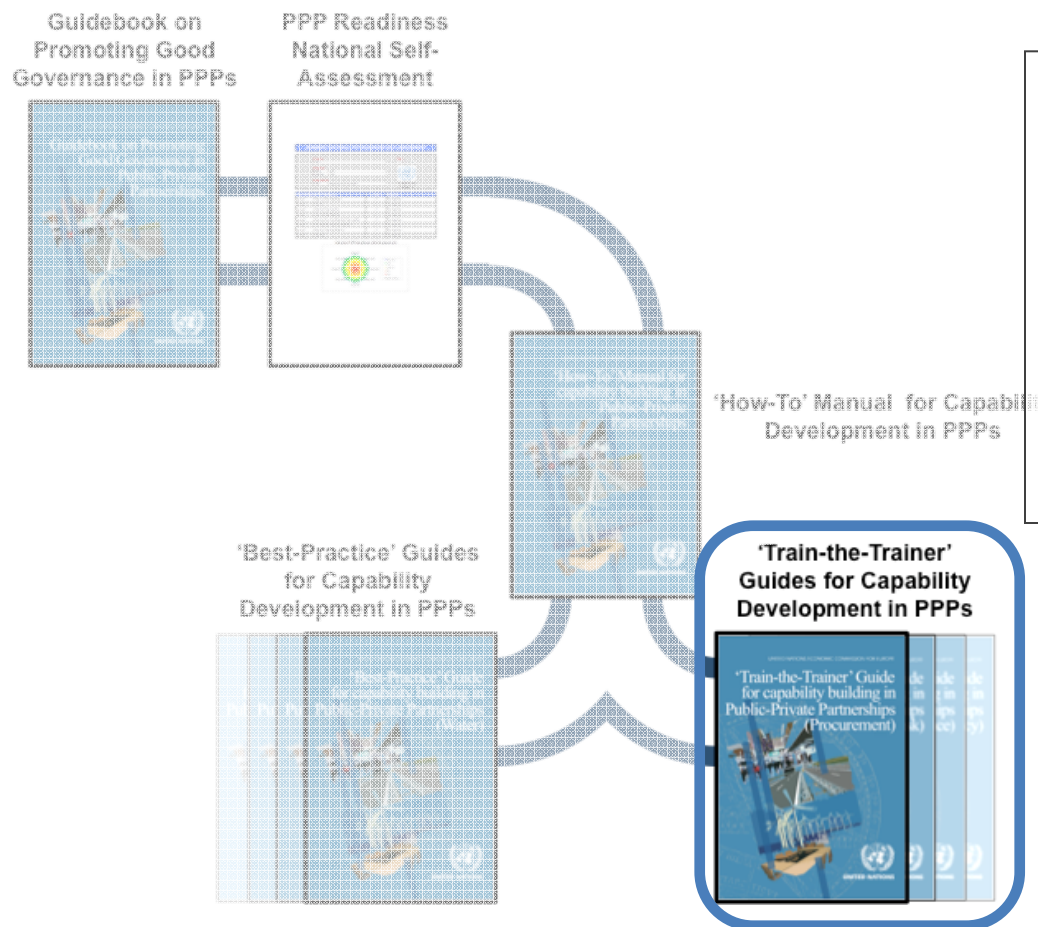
Guidebook on Promoting Good Governance in PPPs

PPP Readiness National Self-Assessment

'How-To' Manual for Capabili Development in PPPs

'Best-Practice' Guides for Capability Development in PPPs

'Best-Practice' Guide for capability building in Public-Private Partnerships (Water)

'Train-the-Trainer' Guides for Capability Development in PPPs

UNITED NATIONS ECONOMIC COMMISSION FOR EUROPE

'Train-the-Trainer' Guide for capability building in Public-Private Partnerships (Procurement)

UNITED NATIONS